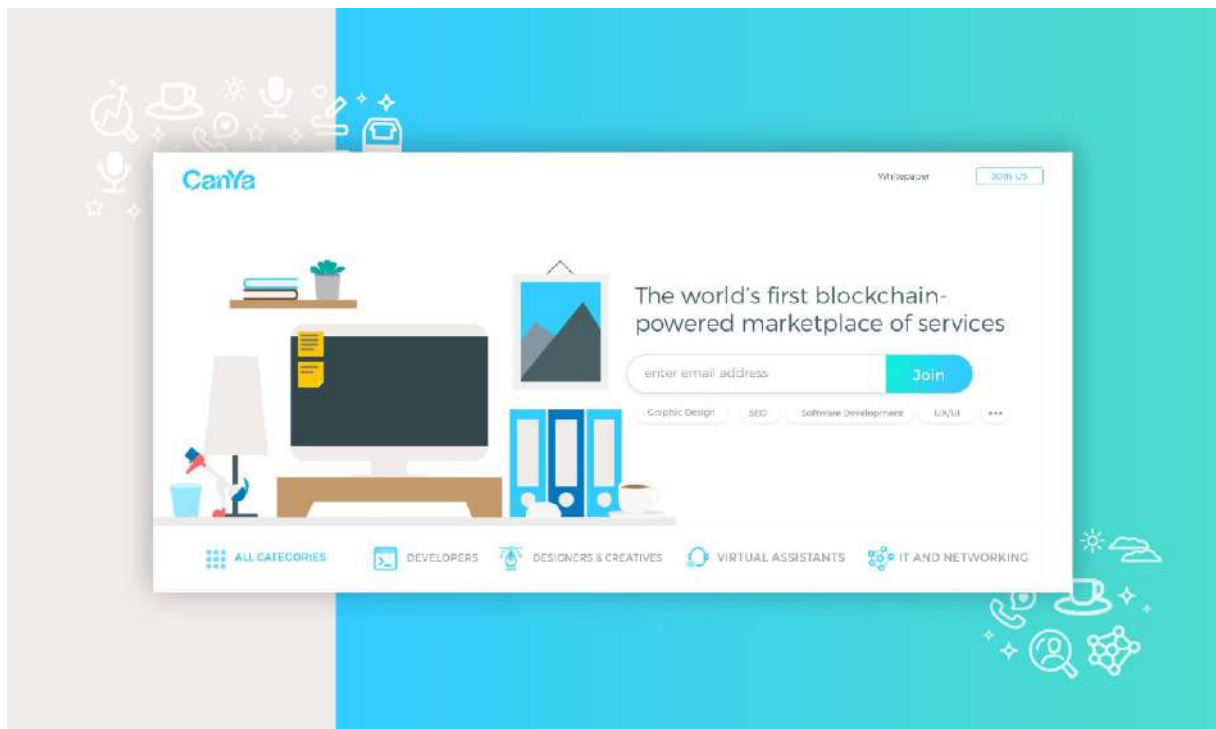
CanYa

Whitepaper

JOIN US

The world's first blockchain-powered marketplace of services

enter email address

Join

Graphic Design

SEO

Software Development

UX/UI

•••

ALL CATEGORIES

DEVELOPERS

DESIGNERS & CREATIVES

VIRTUAL ASSISTANTS

IT AND NETWORKING